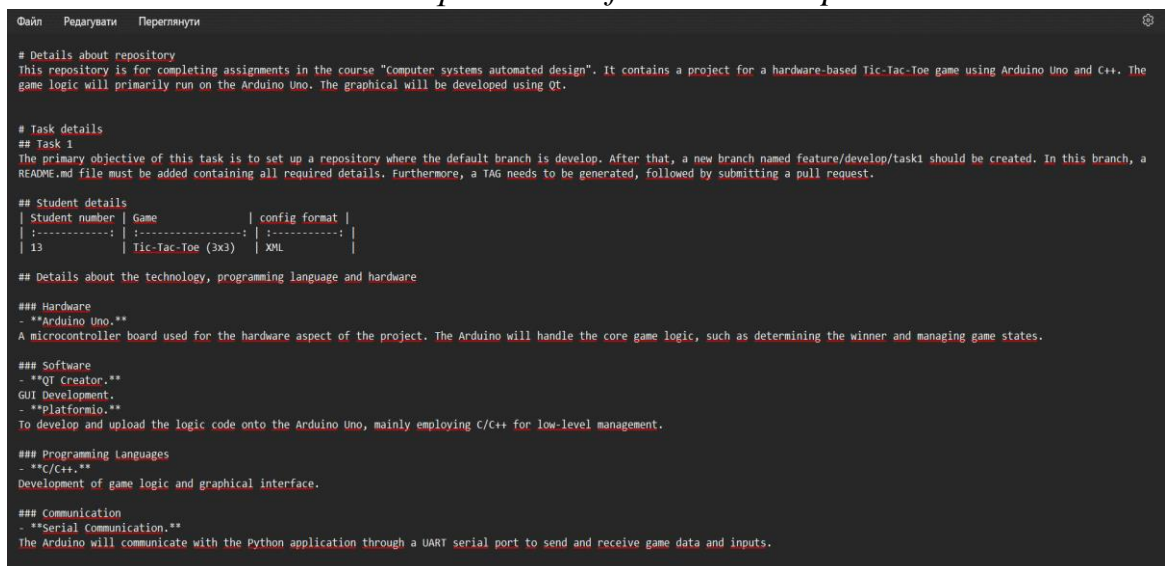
Файл Редагувати Переглянути

# Details about repository
This repository is for completing assignments in the course "Computer systems automated design". It contains a project for a hardware-based Tic-Tac-Toe game using Arduino Uno and C++. The game logic will primarily run on the Arduino Uno. The graphical will be developed using Qt.

# Task details
## Task 1
The primary objective of this task is to set up a repository where the default branch is develop. After that, a new branch named feature/develop/task1 should be created. In this branch, a README.md file must be added containing all required details. Furthermore, a TAG needs to be generated, followed by submitting a pull request.

## Student details
| Student number | Game | config format |
| :------------: | :-----------------: | :-----------: |
| 13 | Tic-Tac-Toe (3x3) | XML |

## Details about the technology, programming language and hardware

### Hardware
- **Arduino Uno.**
A microcontroller board used for the hardware aspect of the project. The Arduino will handle the core game logic, such as determining the winner and managing game states.

### Software
- **QT Creator.**
GUI Development.
- **Platformio.**
To develop and upload the logic code onto the Arduino Uno, mainly employing C/C++ for low-level management.

### Programming Languages
- **C/C++.**
Development of game logic and graphical interface.

### Communication
- **Serial Communication.**
The Arduino will communicate with the Python application through a UART serial port to send and receive game data and inputs.